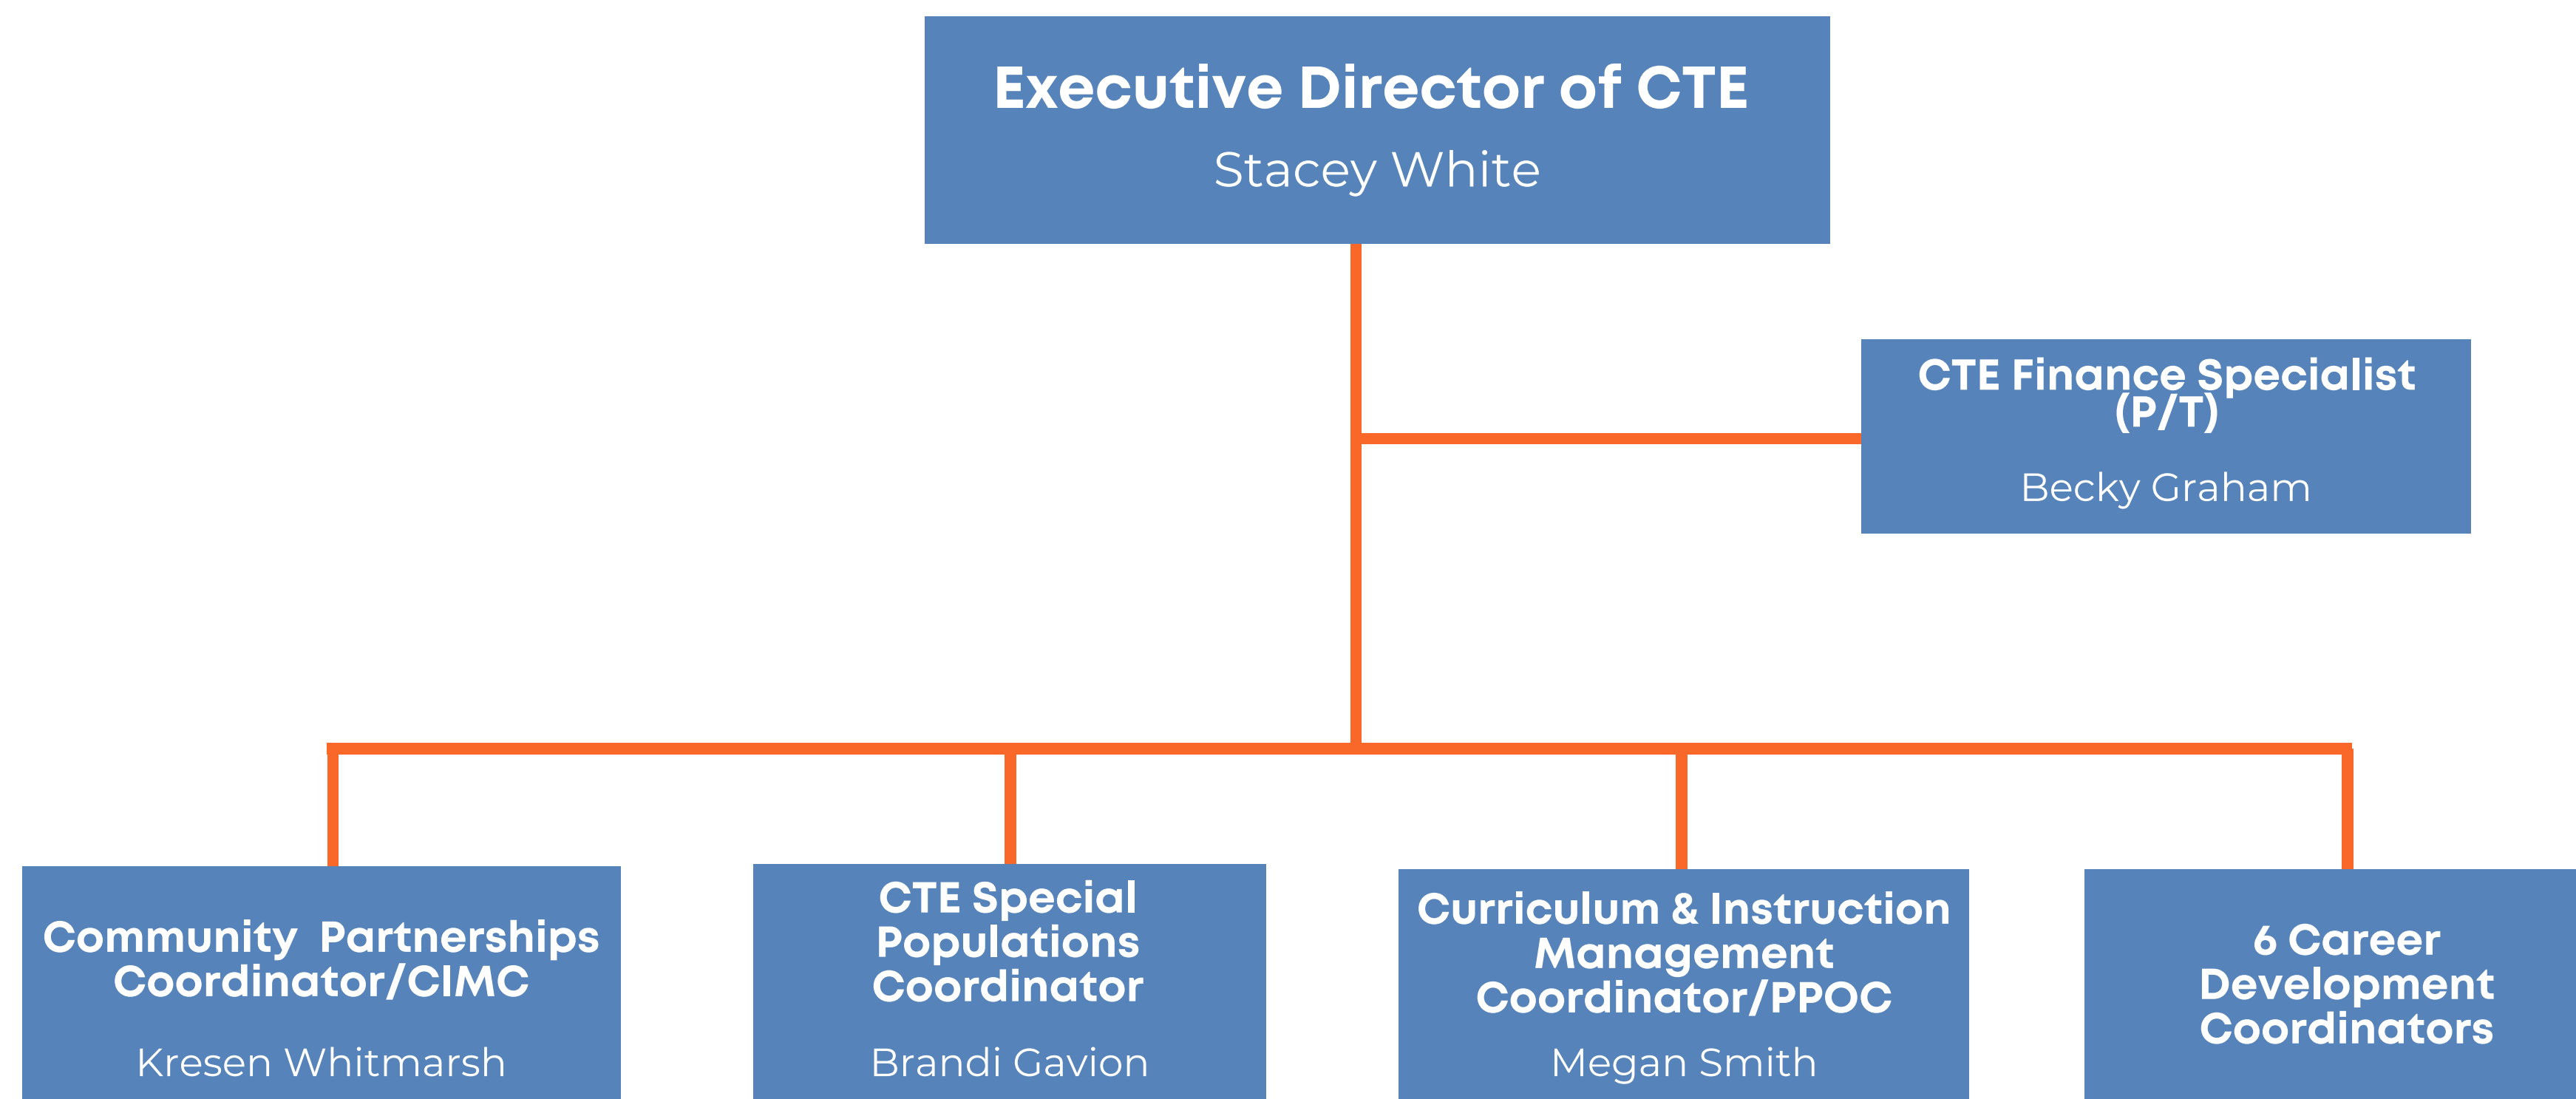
Executive Director of CTE
Stacey White

CTE Finance Specialist (P/T)
Becky Graham

Community Partnerships Coordinator/CIMC
Kresen Whitmarsh

CTE Special Populations Coordinator
Brandi Gavion

Curriculum & Instruction Management Coordinator/PPOC
Megan Smith

6 Career Development Coordinators